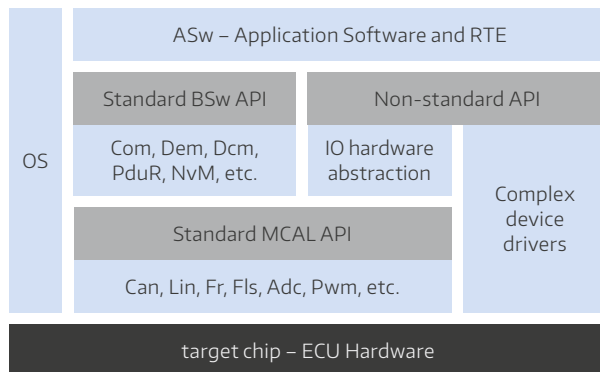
ASw – Application Software and RTE

OS

Standard BSw API

Non-standard API

Com, Dem, Dcm, PduR, NvM, etc.

IO hardware abstraction

Complex device drivers

Standard MCAL API

Can, Lin, Fr, Fls, Adc, Pwm, etc.

target chip – ECU Hardware